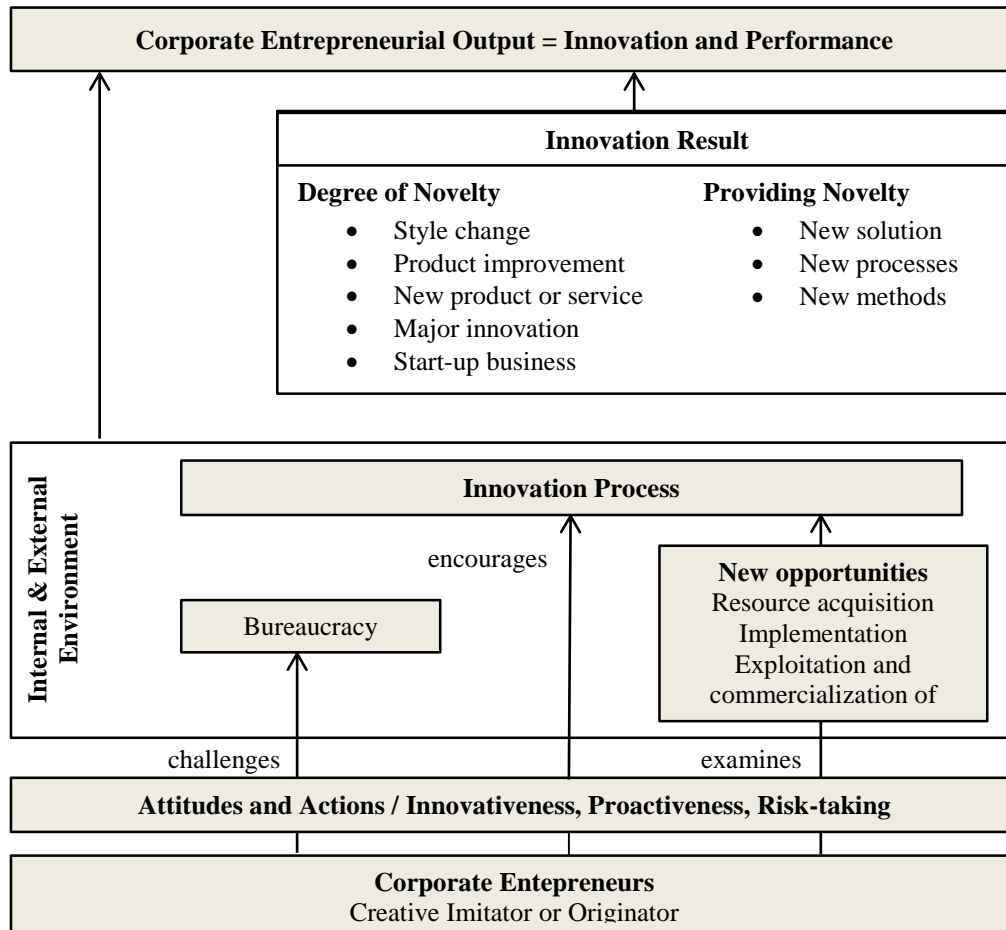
Corporate Entrepreneurial Output = Innovation and Performance

Innovation Result

Degree of Novelty
- Style change
- Product improvement
- New product or service
- Major innovation
- Start-up business

Providing Novelty
- New solution
- New processes
- New methods

Internal & External Environment

Innovation Process

encourages

Bureaucracy

New opportunities
Resource acquisition
Implementation
Exploitation and commercialization of

challenges

examines

Attitudes and Actions / Innovativeness, Proactiveness, Risk-taking

Corporate Entepreneurs
Creative Imitator or Originator